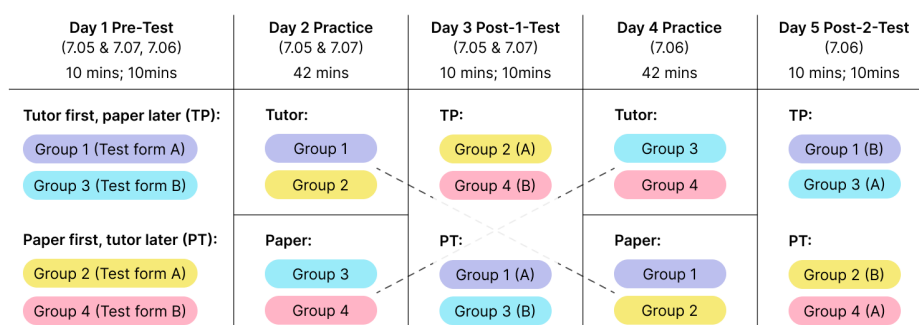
| Day 1 Pre-Test (7.05 & 7.07, 7.06) 10 mins; 10mins | Day 2 Practice (7.05 & 7.07) 42 mins | Day 3 Post-1-Test (7.05 & 7.07) 10 mins; 10mins | Day 4 Practice (7.06) 42 mins | Day 5 Post-2-Test (7.06) 10 mins; 10mins |
|---|---|---|---|---|
| Tutor first, paper later (TP): Group 1 (Test form A) Group 3 (Test form B) | Tutor: Group 1 Group 2 | TP: Group 2 (A) Group 4 (B) | Tutor: Group 3 Group 4 | TP: Group 1 (B) Group 3 (A) |
| Paper first, tutor later (PT): Group 2 (Test form A) Group 4 (Test form B) | Paper: Group 3 Group 4 | PT: Group 1 (A) Group 3 (B) | Paper: Group 1 Group 2 | PT: Group 2 (B) Group 4 (A) |